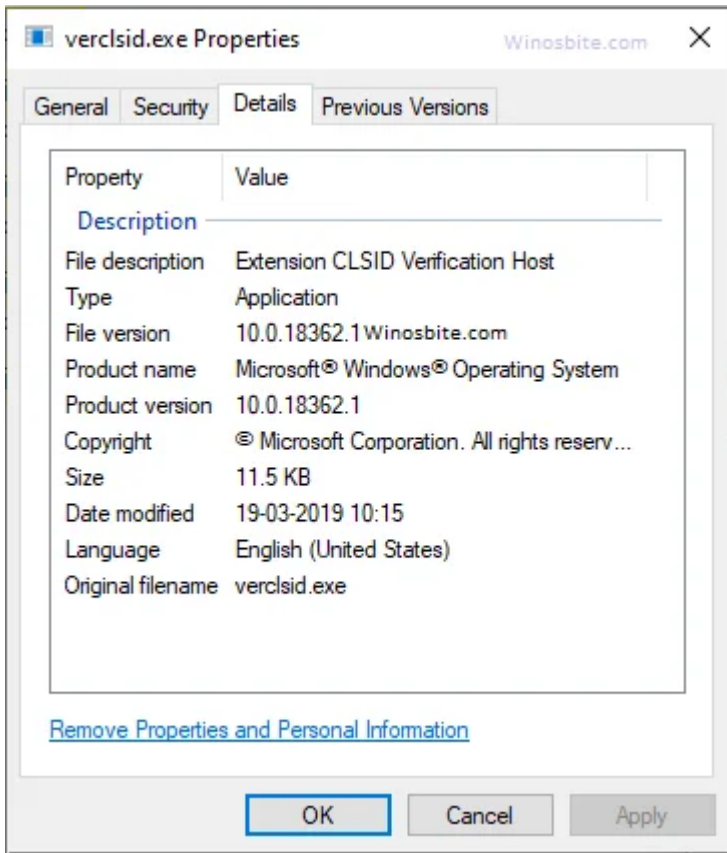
verclsid.exe Properties Winosbite.com ×

General Security Details Previous Versions

| Property | Value |
|---|---|
| Description | |
| File description | Extension CLSID Verification Host |
| Type | Application |
| File version | 10.0.18362.1 Winosbite.com |
| Product name | Microsoft® Windows® Operating System |
| Product version | 10.0.18362.1 |
| Copyright | © Microsoft Corporation. All rights reserv... |
| Size | 11.5 KB |
| Date modified | 19-03-2019 10:15 |
| Language | English (United States) |
| Original filename | verclsid.exe |

Remove Properties and Personal Information

OK Cancel Apply